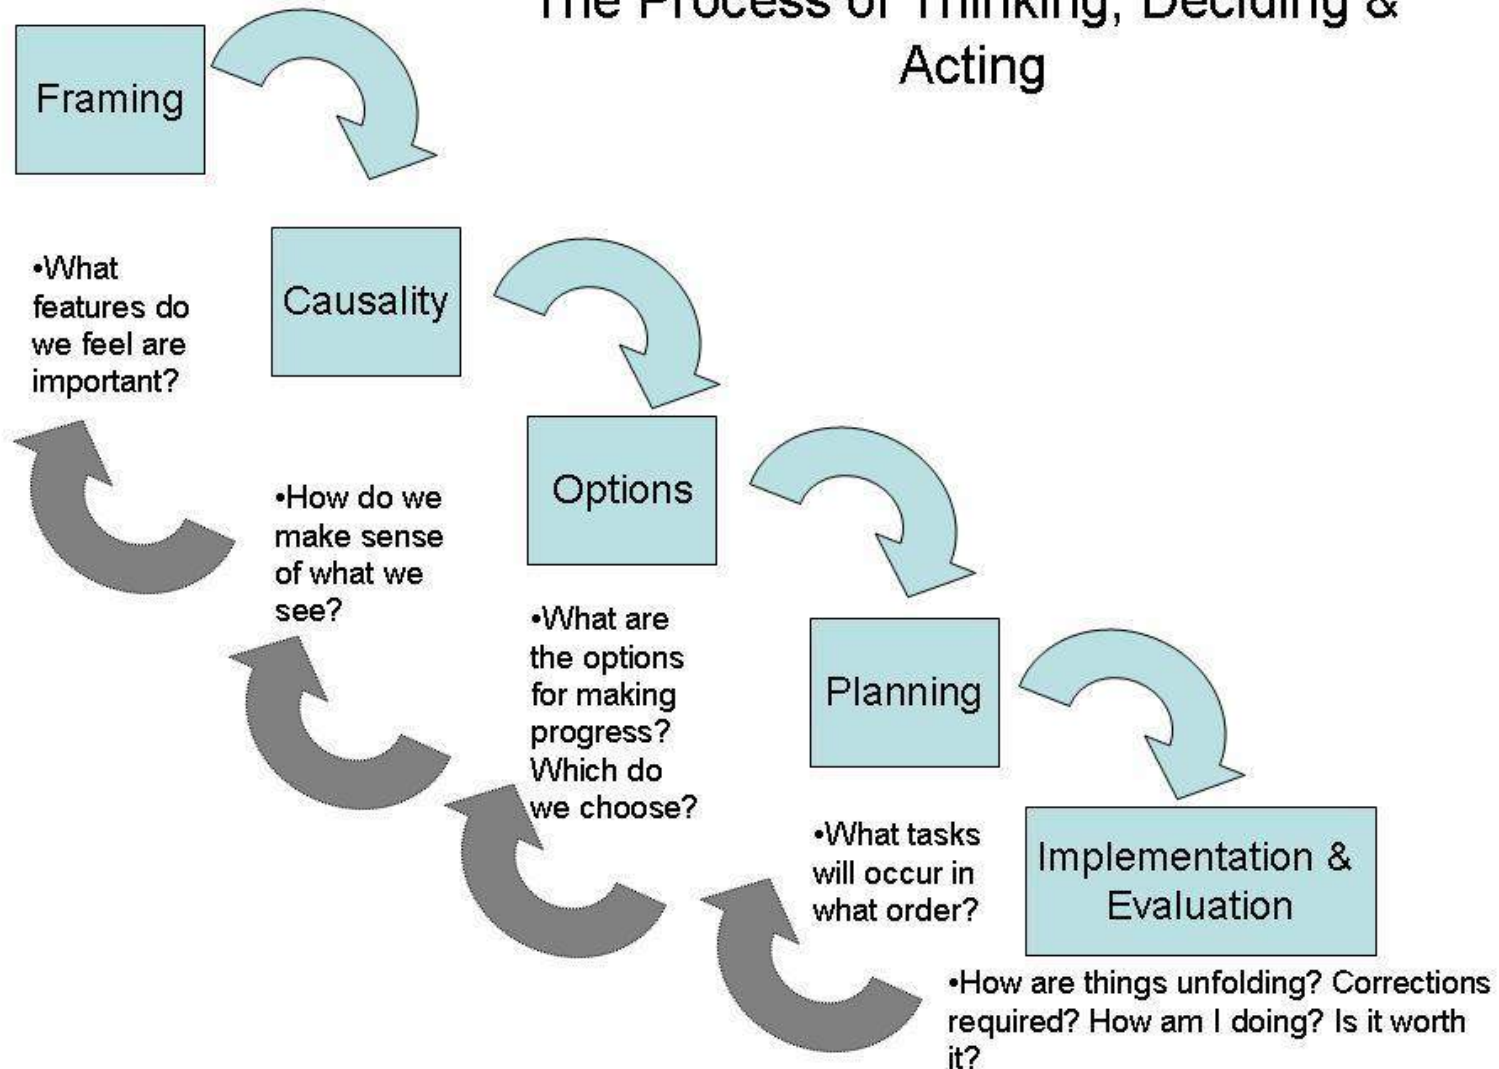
The Process of Thinking, Deciding & Acting

Framing

•What features do we feel are important?

Causality

•How do we make sense of what we see?

Options

•What are the options for making progress? Which do we choose?

Planning

•What tasks will occur in what order?

Implementation & Evaluation

•How are things unfolding? Corrections required? How am I doing? Is it worth it?